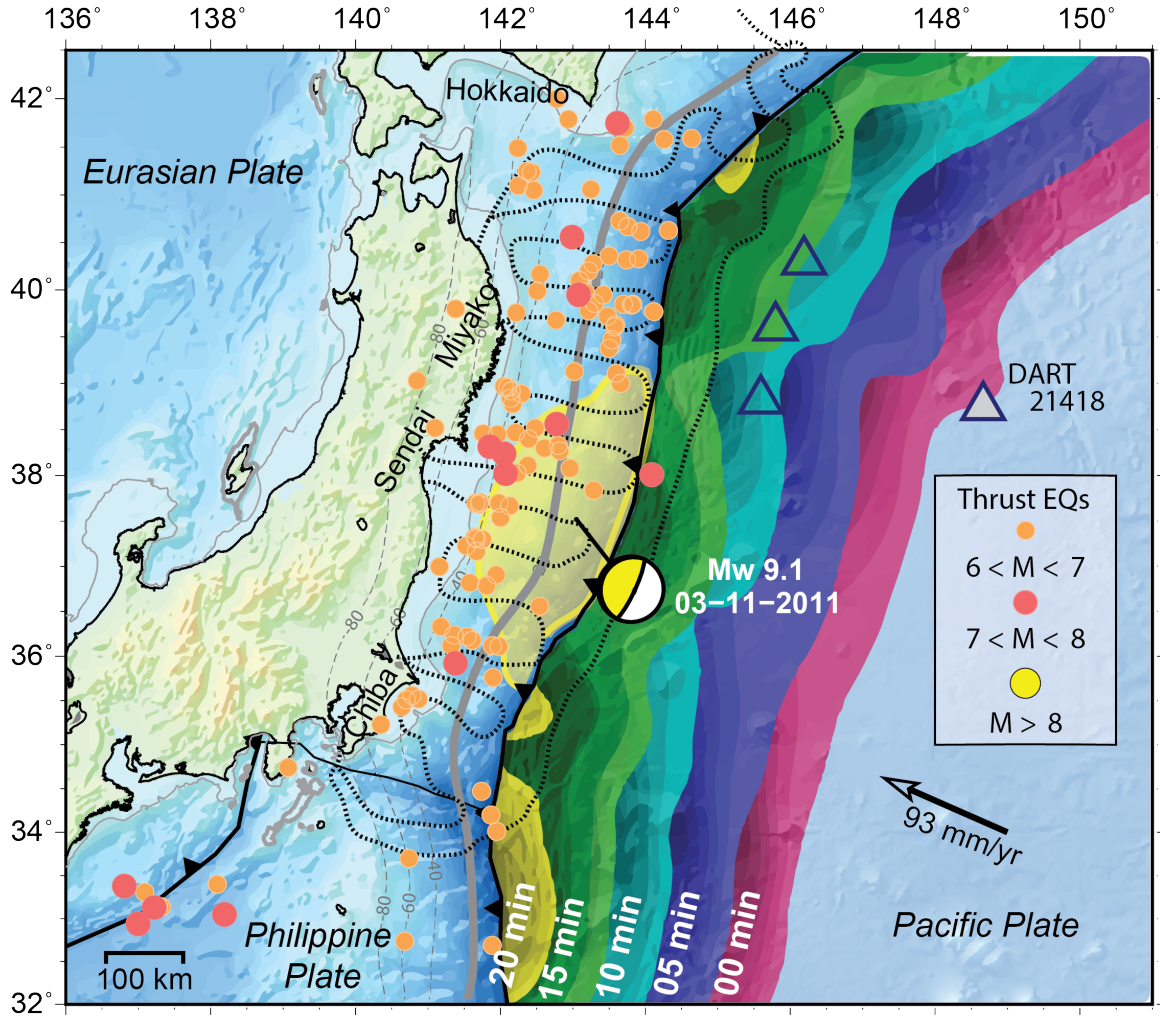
136° 138° 140° 142° 144° 146° 148° 150°

42°
40°
38°
36°
34°
32°

Hokkaido

Eurasian Plate

Miyako

Sendai

Chiba

80
60
80
60
40
80
60

Mw 9.1
03-11-2011

DART
21418

Thrust EQs
6 < M < 7
7 < M < 8
M > 8

93 mm/yr

Philippine
Plate

Pacific Plate

100 km

20 min
15 min
10 min
05 min
00 min